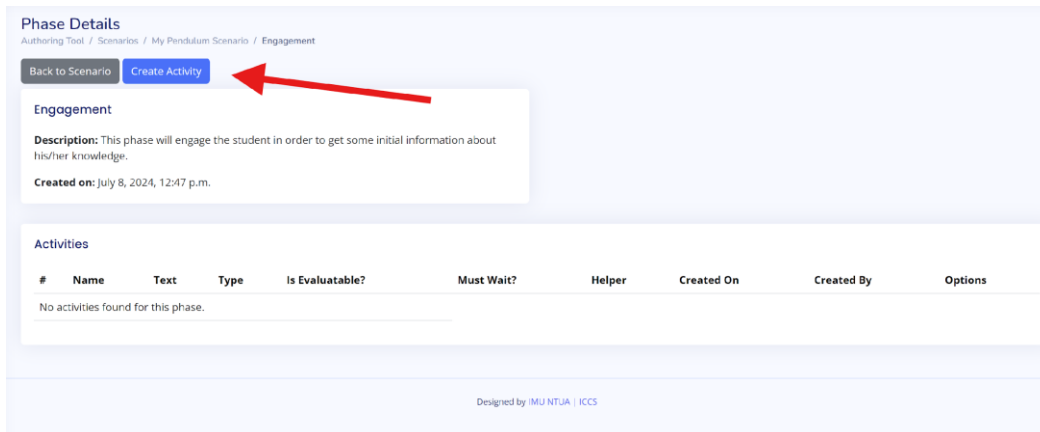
Phase Details

Authoring Tool / Scenarios / My Pendulum Scenario / Engagement

Back to Scenario Create Activity

Engagement

**Description:** This phase will engage the student in order to get some initial information about his/her knowledge.

**Created on:** July 8, 2024, 12:47 p.m.

Activities

| # | Name | Text | Type | Is Evaluatable? | Must Wait? | Helper | Created On | Created By | Options |
|---|---|---|---|---|---|---|---|---|---|
| No activities found for this phase. | | | | | | | | | |

Designed by IMU NTUA | ICCS